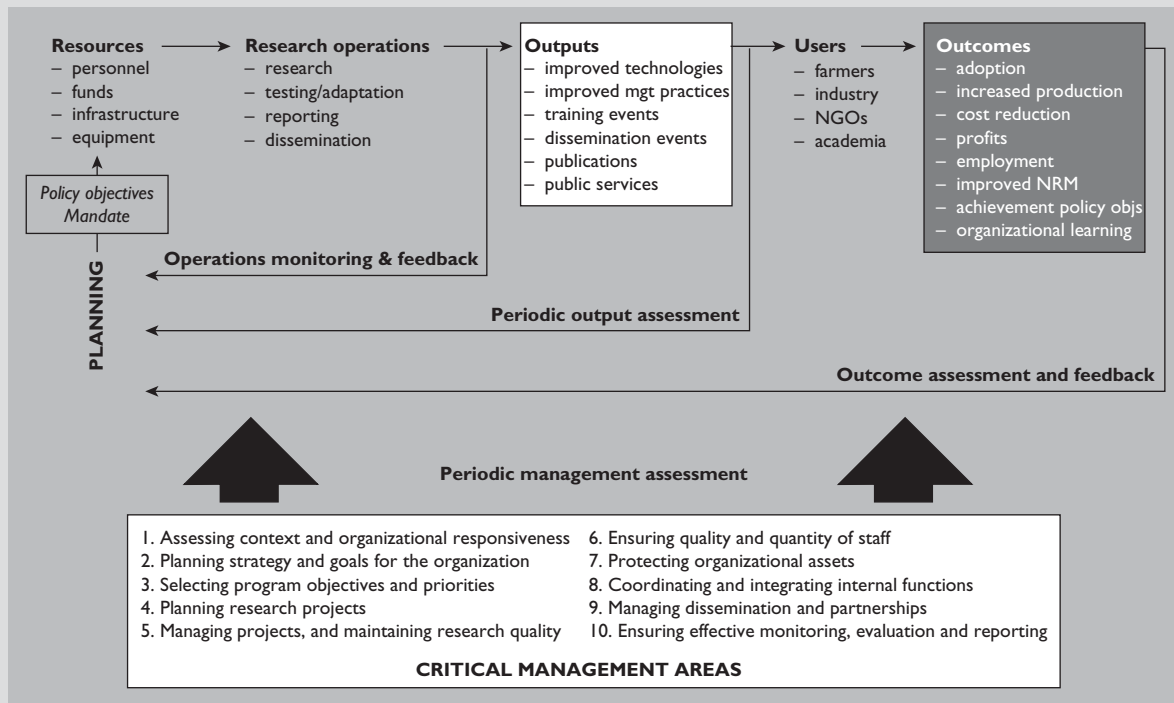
Resources
– personnel
– funds
– infrastructure
– equipment

Research operations
– research
– testing/adaptation
– reporting
– dissemination

Outputs
– improved technologies
– improved mgt practices
– training events
– dissemination events
– publications
– public services

Users
– farmers
– industry
– NGOs
– academia

Outcomes
– adoption
– increased production
– cost reduction
– profits
– employment
– improved NRM
– achievement policy objs
– organizational learning

Policy objectives
Mandate

PLANNING

Operations monitoring & feedback

Periodic output assessment

Outcome assessment and feedback

Periodic management assessment

1. Assessing context and organizational responsiveness
2. Planning strategy and goals for the organization
3. Selecting program objectives and priorities
4. Planning research projects
5. Managing projects, and maintaining research quality
6. Ensuring quality and quantity of staff
7. Protecting organizational assets
8. Coordinating and integrating internal functions
9. Managing dissemination and partnerships
10. Ensuring effective monitoring, evaluation and reporting

CRITICAL MANAGEMENT AREAS